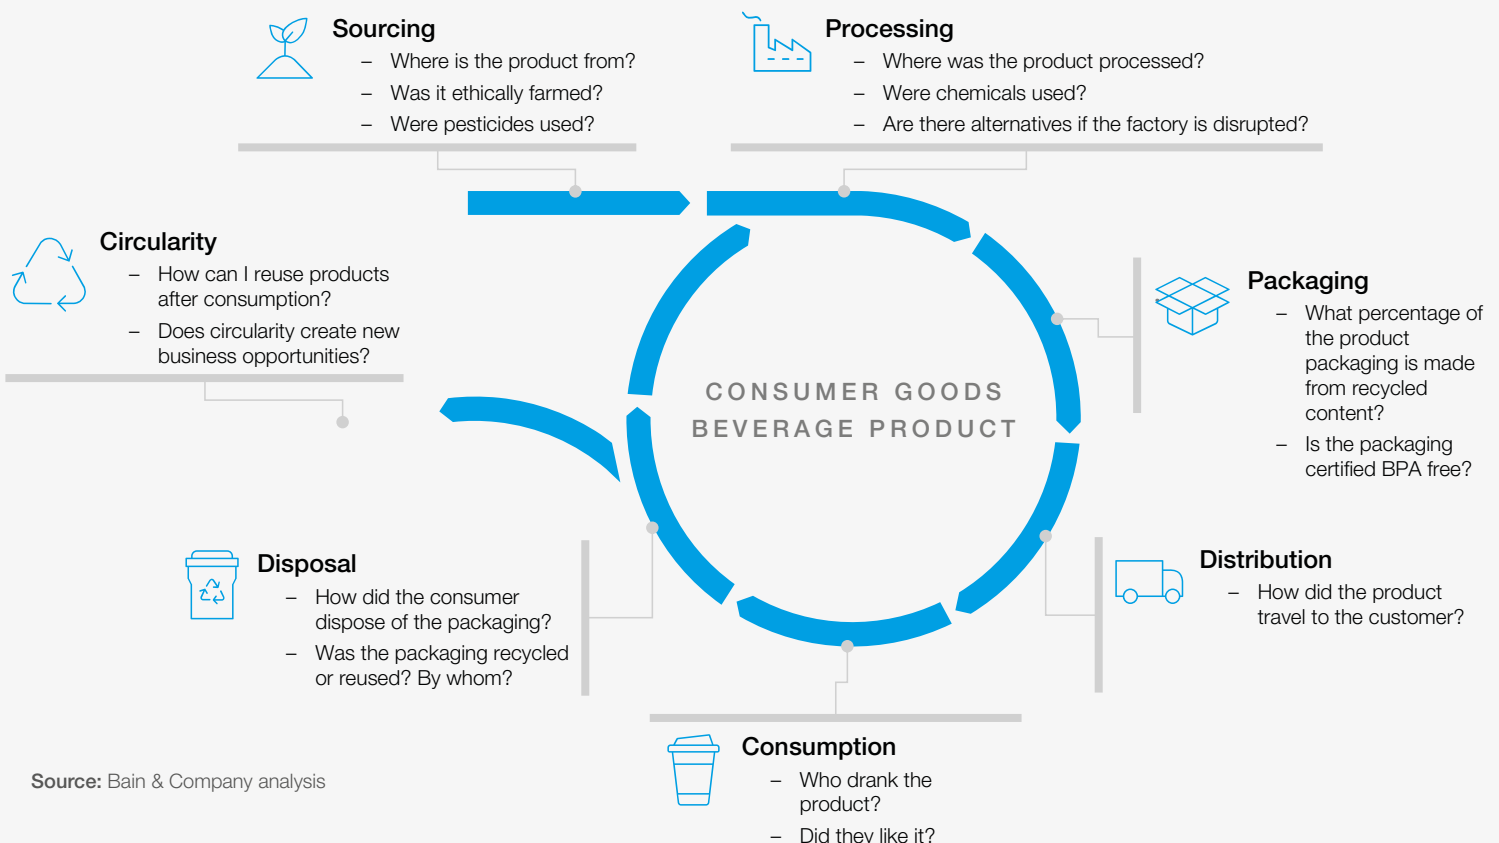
Sourcing
– Where is the product from?
– Was it ethically farmed?
– Were pesticides used?

Processing
– Where was the product processed?
– Were chemicals used?
– Are there alternatives if the factory is disrupted?

Circularity
– How can I reuse products after consumption?
– Does circularity create new business opportunities?

CONSUMER GOODS
BEVERAGE PRODUCT

Packaging
– What percentage of the product packaging is made from recycled content?
– Is the packaging certified BPA free?

Disposal
– How did the consumer dispose of the packaging?
– Was the packaging recycled or reused? By whom?

Distribution
– How did the product travel to the customer?

Consumption
– Who drank the product?
– Did they like it?

Source: Bain & Company analysis